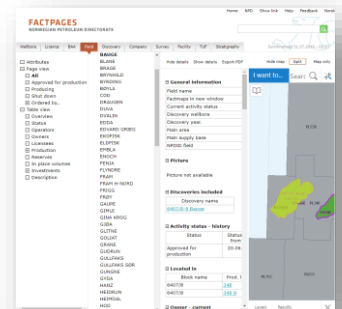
FACTPAGES
NORWEGIAN PETROLEUM DIRECTORATE

Home NPD Show link Help Feedback Norsk

Wellbore License BAA Field Discovery Company Survey Facility TUF Stratigraphy

Attributes
Page view
All
Approved for production
Producing
Shut down
Ordered by...
Table view
Overview
Status
Operators
Owners
Licensees
Production
Reserves
In place volumes
Investments
Description

BAUGE
BLANE
BRAGE
BRYNHILD
BYRDING
BØYLA
COD
DRAUGEN
DUVA
DVALIN
EDDA
EDVARD GRIEG
EKOFISK
ELDFISK
EMBLA
ENOCH
FENJA
FLYNDRE
FRAM
FRAM H-NORD
FRIGG
FRØY
GAUPE
GIMLE
GINA KROG
GJØA
GLITNE
GOLIAT
GRANE
GUDRUN
GULLFAKS
GULLFAKS SØR
GUNGNE
GYDA
HANZ
HEIDRUN
HEIMDAL
HOD

Hide details Show details Export PDF

General information
Field name
Factmaps in new window
Current activity status
Discovery wellbores
Discovery year
Main area
Main supply base
NPDID field

Pictures
Picture not available

Discoveries included
Discovery name
6407/8-6 Bauge

Activity status - history
Status
Approved for production 20.06.

Located in
Block name Prod. l
6407/8 348
6407/9 348

Owner - current

I want to... Search

Hide map Split Map only